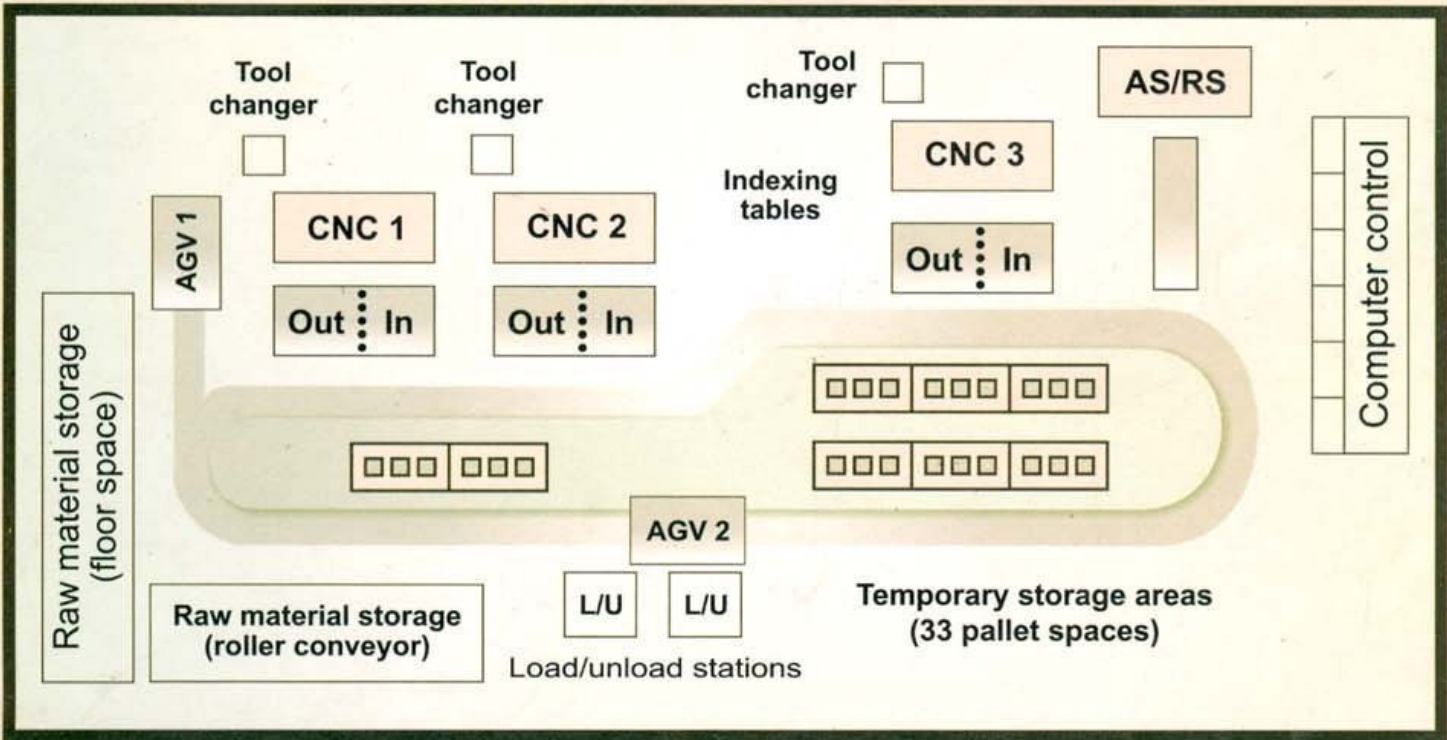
Tool changer

Tool changer

Tool changer

AS/RS

CNC 3

Indexing tables

AGV 1

CNC 1

CNC 2

Out In

Out In

Out In

Computer control

Raw material storage (floor space)

AGV 2

Raw material storage (roller conveyor)

L/U

L/U

Load/unload stations

Temporary storage areas (33 pallet spaces)